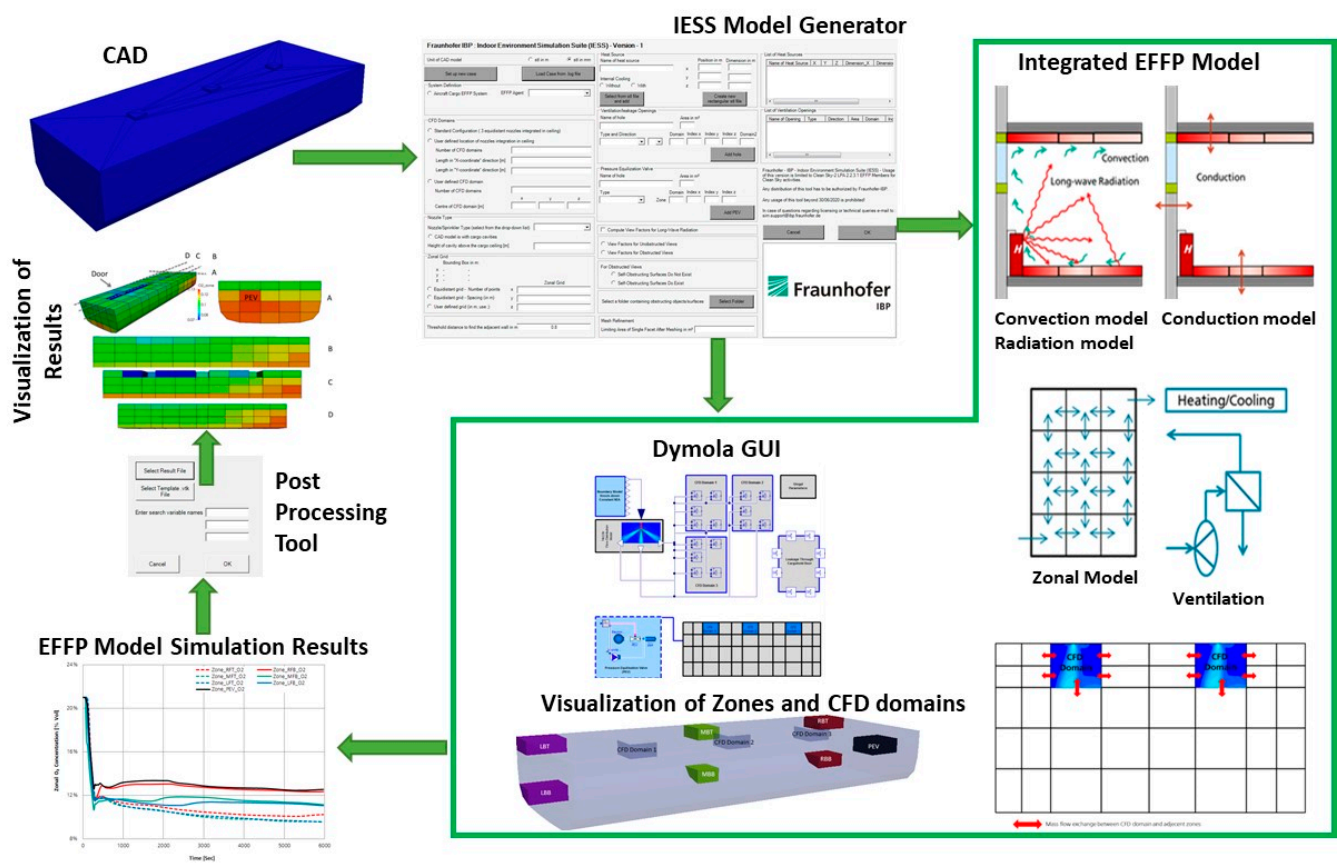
IESS Model Generator

CAD

Fraunhofer IBP - Indoor Environment Simulation Suite (IESS) - Version - 1

Set up new case

Load Case from .log file

Heat Source

Name of heat source

Internal Cooling

Select from stl file and add

Create new rectangular stl file

Ventilation/leakage Openings

Name of hole

Type and Direction

Add hole

Pressure Equalization Valve

Add PEV

Compute View Factors for Long Wave Radiation

View Factors for Unobstructed Views

View Factors for Obstructed Views

Select Folder

Mesh Refinement

Cancel

OK

Fraunhofer IBP

Integrated EFFP Model

Convection

Long-wave Radiation

Conduction

Convection model
Radiation model

Conduction model

Heating/Cooling

Zonal Model

Ventilation

CFD Domain

CFD Domain

Visualization of Results

Door

PEV

A

B

C

D

Select Result File

Select Template .vtk File

Enter search variable names

Cancel

OK

Post Processing Tool

Dymola GUI

Visualization of Zones and CFD domains

LBT

MBT

CFD Domain 1

CFD Domain 2

RBT

CFD Domain 3

PEV

MBB

RBB

LBB

EFFP Model Simulation Results

Zone_AFT_O2
Zone_MFT_O2
Zone_LFT_O2
Zone_PEV_O2
Zone_RFB_O2
Zone_MFB_O2
Zone_LFB_O2

24%
20%
16%
12%
8%

0
1000
2000
3000
4000
5000
6000

Time [Sec]

Zonal $O_2$ Concentration [% Vol]

Mass flow exchange between CFD domain and adjacent zones